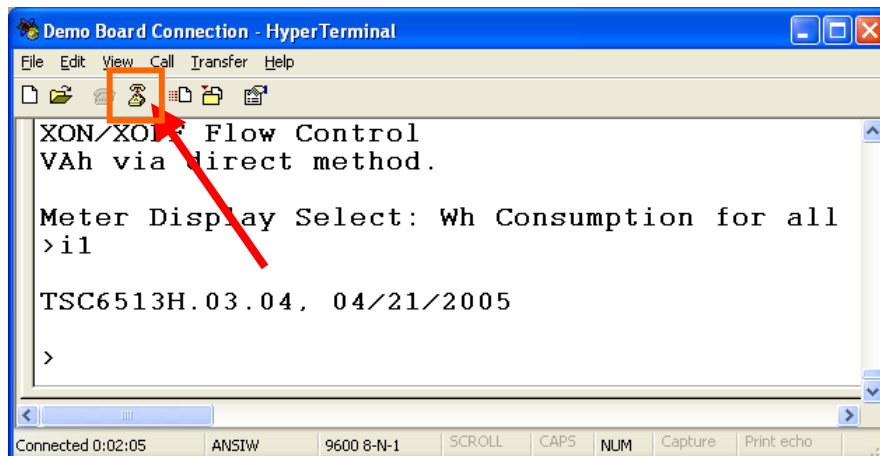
Demo Board Connection - HyperTerminal

File Edit View Call Transfer Help

XON/XO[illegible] Flow Control
VAh via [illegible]irect method.

Meter Display Select: Wh Consumption for all
>i1

TSC6513H.03.04, 04/21/2005

>

Connected 0:02:05 | ANSIW | 9600 8-N-1 | SCROLL | CAPS | NUM | Capture | Print echo